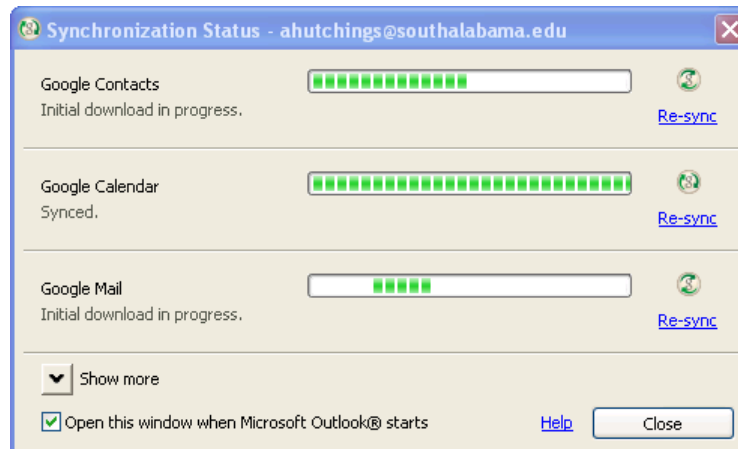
Synchronization Status - ahutchings@southalabama.edu

Google Contacts
Initial download in progress.
Re-sync

Google Calendar
Synced.
Re-sync

Google Mail
Initial download in progress.
Re-sync

Show more

Open this window when Microsoft Outlook® starts
Help
Close